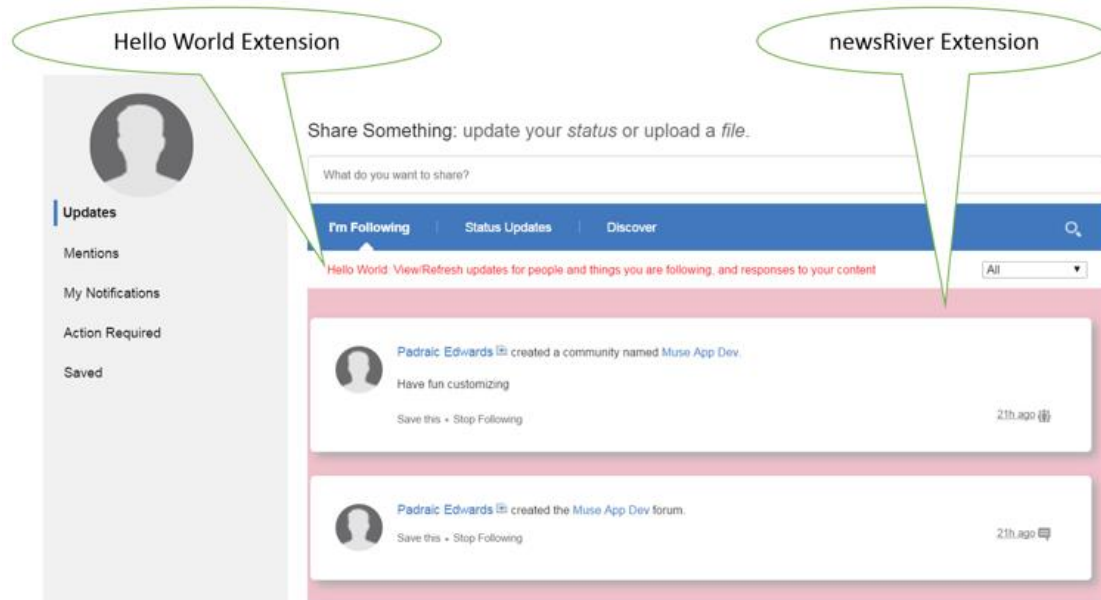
Hello World Extension

newsRiver Extension

Updates

Mentions

My Notifications

Action Required

Saved

Share Something: update your *status* or upload a *file*.

What do you want to share?

I'm Following | Status Updates | Discover

Hello World: View/Refresh updates for people and things you are following, and responses to your content

All

Padraic Edwards created a community named Muse App Dev.

Have fun customizing

Save this • Stop Following

21h ago

Padraic Edwards created the Muse App Dev forum.

Save this • Stop Following

21h ago